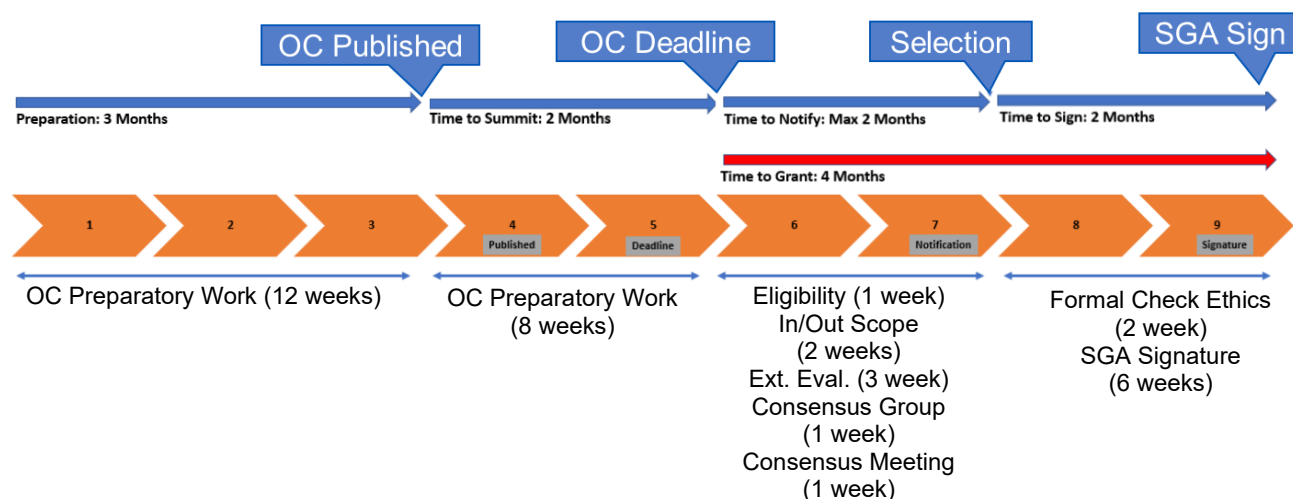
OC Published

OC Deadline

Selection

SGA Sign

Preparation: 3 Months

Time to Summit: 2 Months

Time to Notify: Max 2 Months

Time to Sign: 2 Months

Time to Grant: 4 Months

1

2

3

4
Published

5
Deadline

6

7
Notification

8

9
Signature

OC Preparatory Work (12 weeks)

OC Preparatory Work (8 weeks)

Eligibility (1 week)
In/Out Scope (2 weeks)
Ext. Eval. (3 week)
Consensus Group (1 week)
Consensus Meeting (1 week)

Formal Check Ethics (2 week)
SGA Signature (6 weeks)